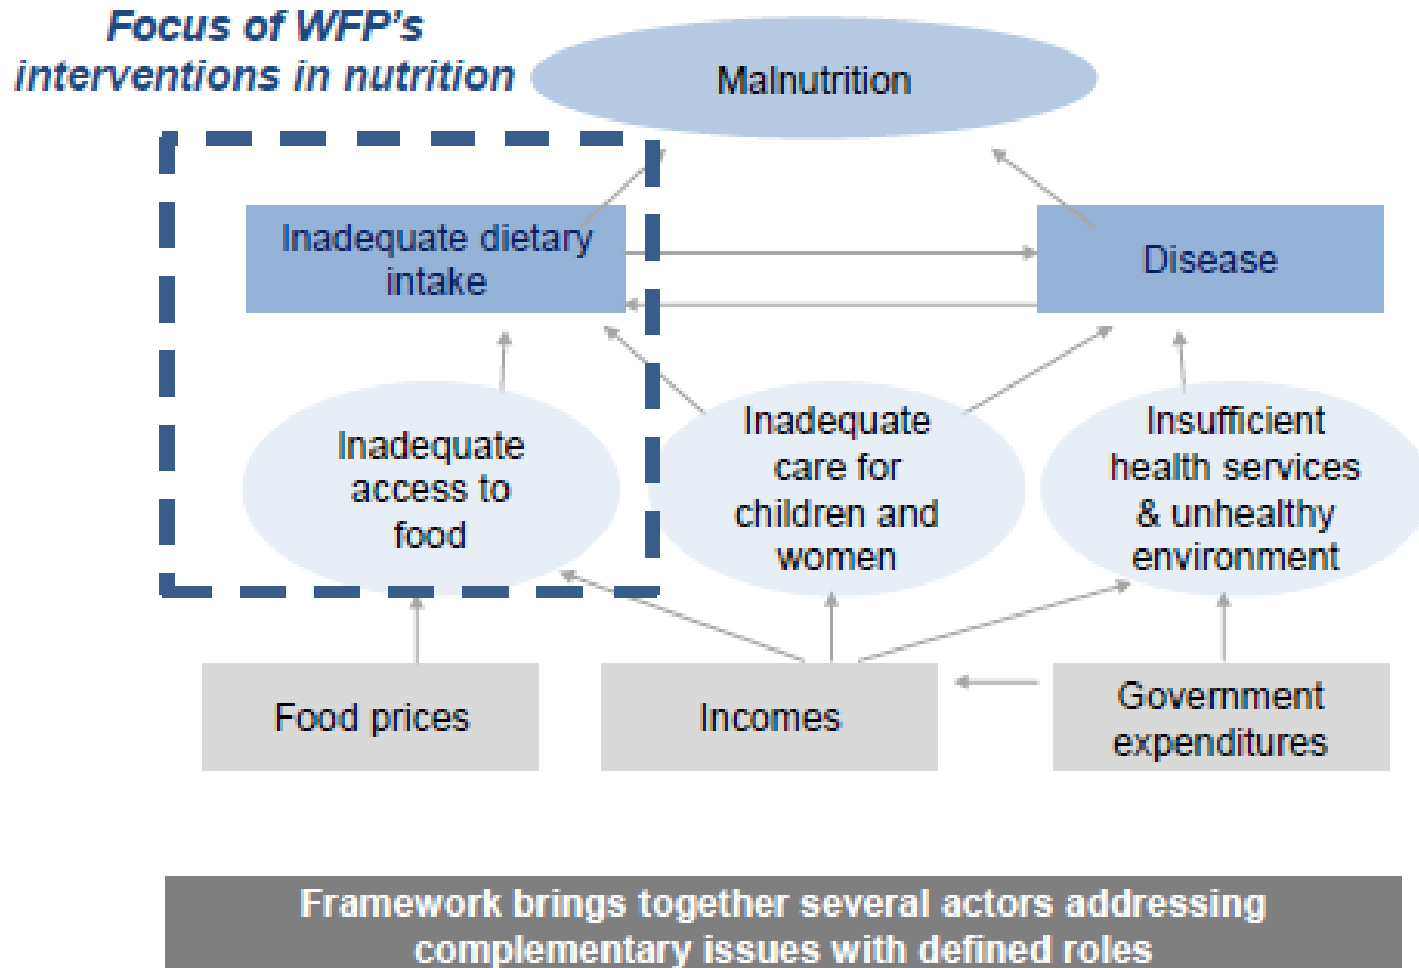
Focus of WFP's interventions in nutrition

Malnutrition

Inadequate dietary intake

Disease

Inadequate access to food

Inadequate care for children and women

Insufficient health services & unhealthy environment

Food prices

Incomes

Government expenditures

Framework brings together several actors addressing complementary issues with defined roles